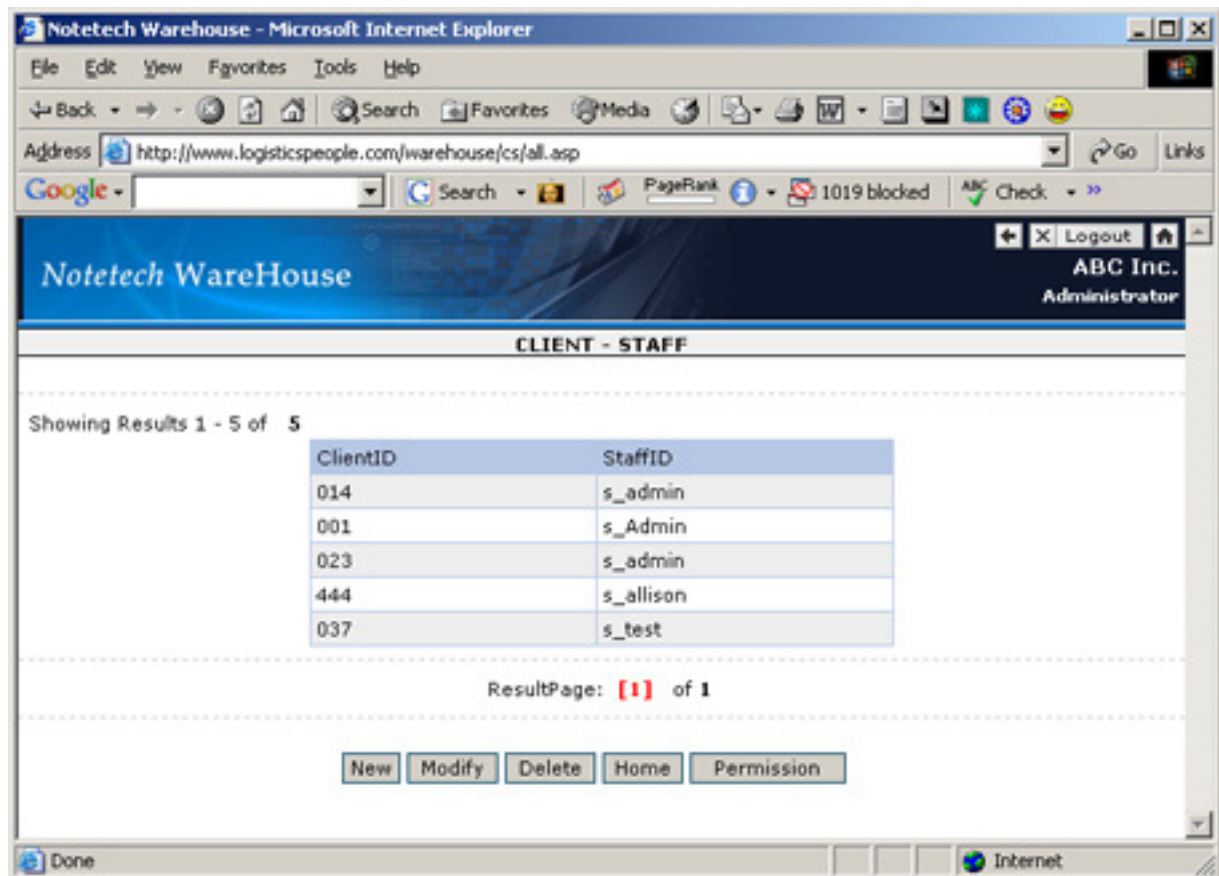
Notetech Warehouse - Microsoft Internet Explorer

File Edit View Favorites Tools Help

Back Search Favorites Media

Address http://www.logisticspeople.com/warehouse/cs/all.asp Go Links

Google Search PageRank 1019 blocked Check »

Logout
Notetech WareHouse
ABC Inc.
Administrator

CLIENT - STAFF

Showing Results 1 - 5 of 5

| ClientID | StaffID |
|---|---|
| 014 | s_admin |
| 001 | s_Admin |
| 023 | s_admin |
| 444 | s_allison |
| 037 | s_test |

ResultPage: [1] of 1

New Modify Delete Home Permission

Done Internet